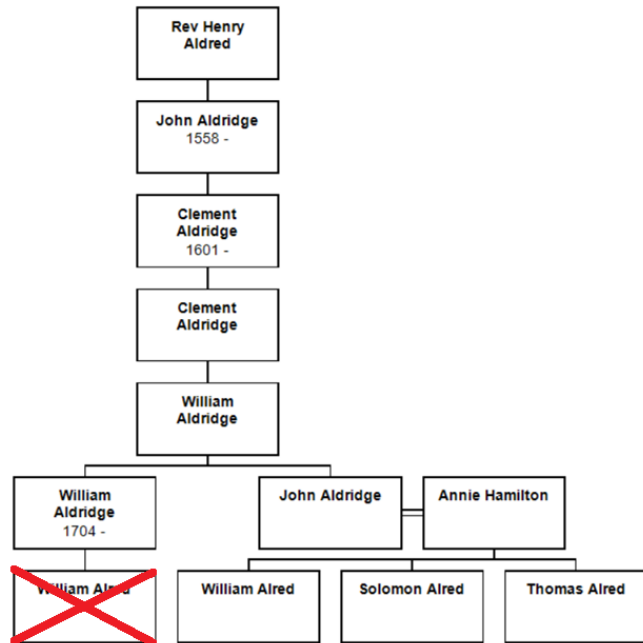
Rev Henry Aldred

John Aldridge
1558 -

Clement Aldridge
1601 -

Clement Aldridge

William Aldridge

William Aldridge
1704 -

John Aldridge

Annie Hamilton

William Alred

William Alred

Solomon Alred

Thomas Alred